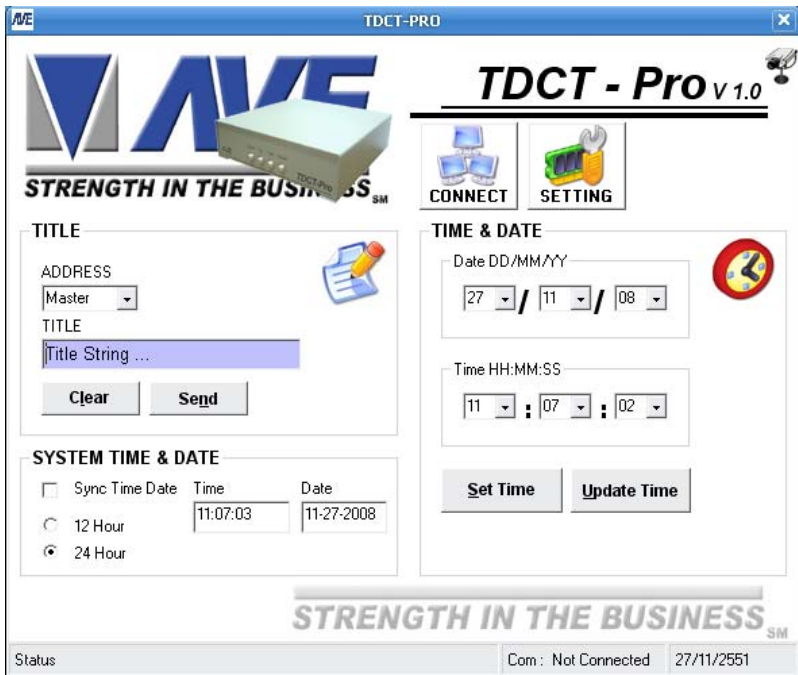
AVE TDCT-PRO ×

AVE

STRENGTH IN THE BUSINESS SM

TDCT-Pro

TDCT - Pro V 1.0

CONNECT SETTING

TITLE

ADDRESS
Master
TITLE
Title String ...

Clear Send

SYSTEM TIME & DATE

Sync Time Date Time Date
12 Hour 11:07:03 11-27-2008
24 Hour

TIME & DATE

Date DD/MM/YY
27 / 11 / 08

Time HH:MM:SS
11 : 07 : 02

Set Time Update Time

STRENGTH IN THE BUSINESS SM

Status Com : Not Connected 27/11/2551